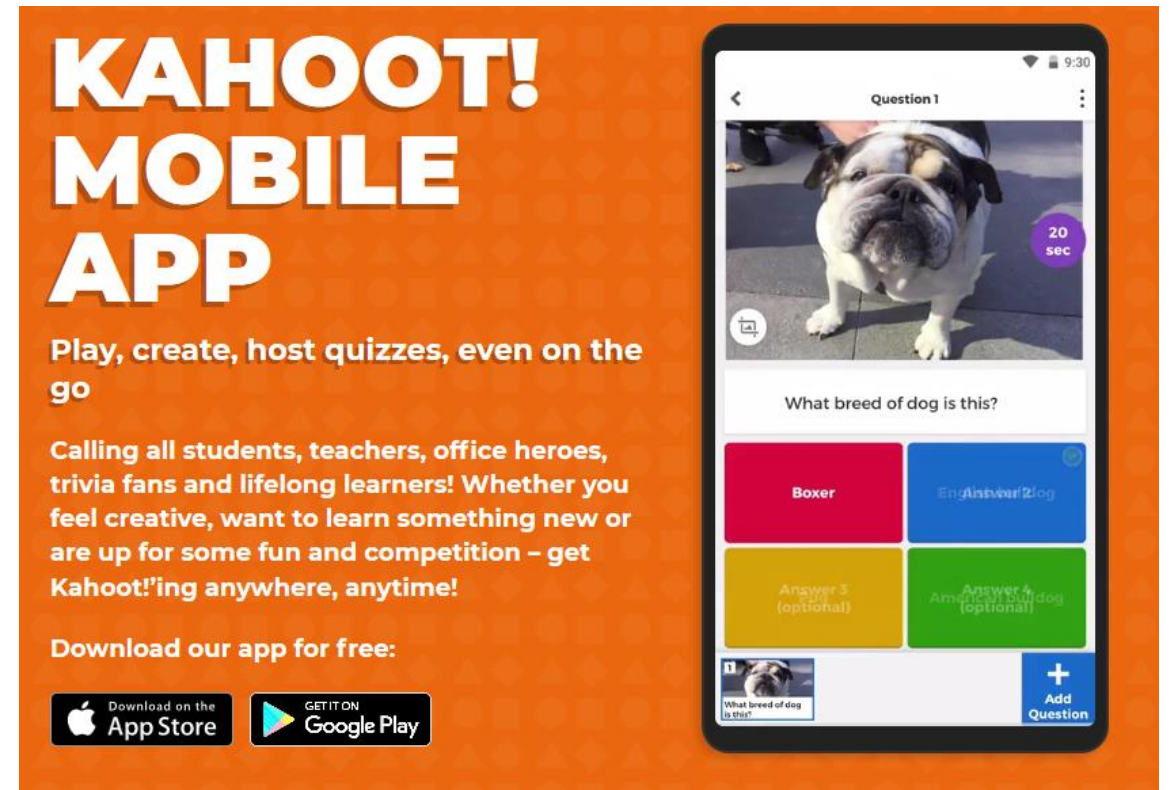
KAHOOT! MOBILE APP

Play, create, host quizzes, even on the go

Calling all students, teachers, office heroes, trivia fans and lifelong learners! Whether you feel creative, want to learn something new or are up for some fun and competition – get Kahoot!'ing anywhere, anytime!

Download our app for free:

Download on the App Store

GET IT ON Google Play

9:30

Question 1

20 sec

What breed of dog is this?

Boxer

English bulldog
Answer 2

Answer 3 (optional)
Pug

Answer 4 (optional)
American bulldog

1
What breed of dog is this?

+
Add Question